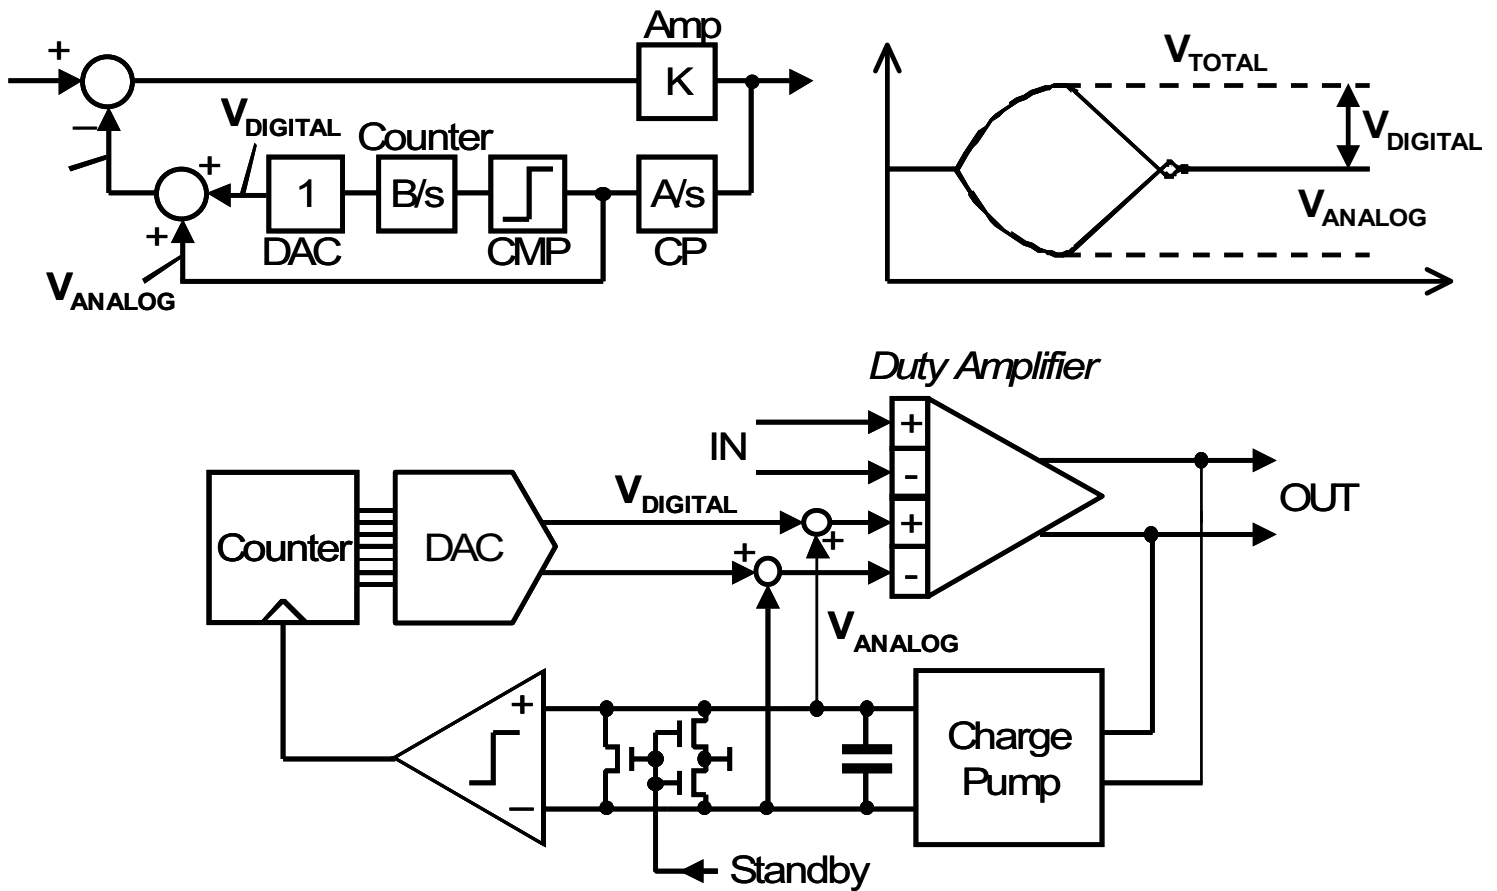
Amp
K
+
−
$V_{DIGITAL}$
+
Counter
1
B/s
A/s
DAC
CMP
CP
+
$V_{ANALOG}$

$V_{TOTAL}$
$V_{DIGITAL}$
$V_{ANALOG}$

Duty Amplifier
IN
+
-
+
-
OUT
Counter
DAC
$V_{DIGITAL}$
+
+
$V_{ANALOG}$
+
−
Charge Pump
Standby